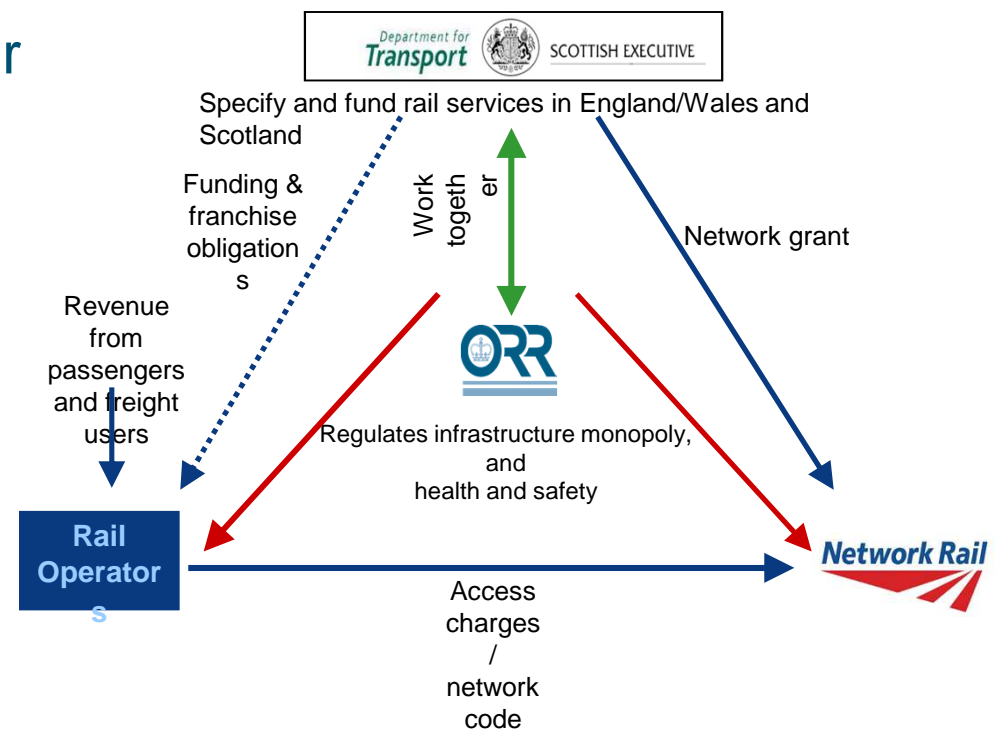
r

Department for Transport SCOTTISH EXECUTIVE

Specify and fund rail services in England/Wales and Scotland

Funding & franchise obligation s

Work togeth er

Network grant

Revenue from passengers and freight users

ORR

Regulates infrastructure monopoly, and health and safety

Rail Operator s

Network Rail

Access charges / network code